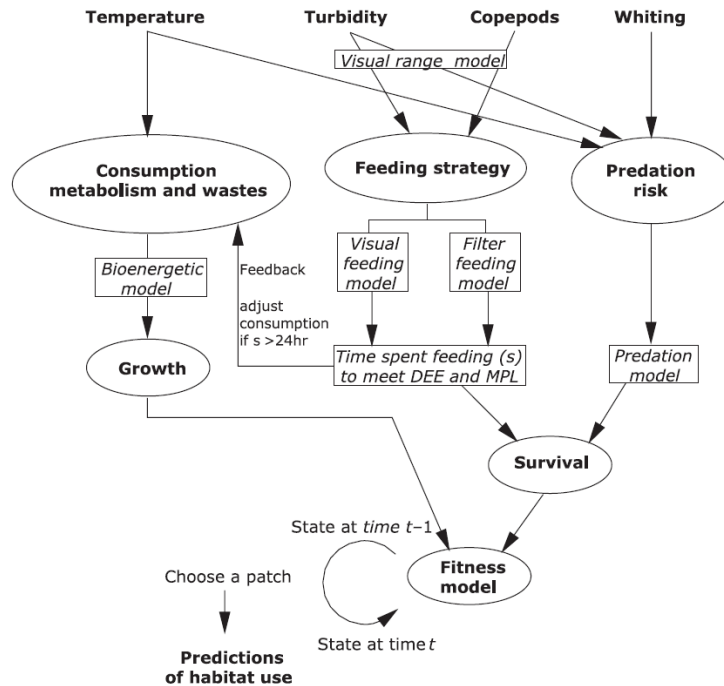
Temperature

Turbidity

Copepods

Whiting

Visual range model

Consumption metabolism and wastes

Feeding strategy

Predation risk

Bioenergetic model

Feedback

adjust consumption if s >24hr

Visual feeding model

Filter feeding model

Growth

Time spent feeding (s) to meet DEE and MPL

Predation model

Survival

State at time $t-1$

Choose a patch

Fitness model

State at time $t$

Predictions of habitat use